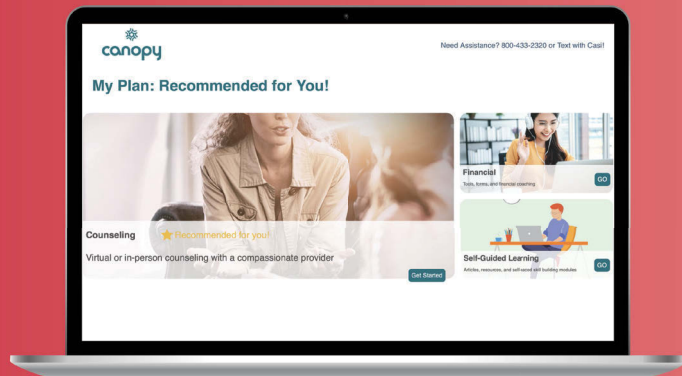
canopy

Need Assistance? 800-433-2320 or Text with Casi!

My Plan: Recommended for You!

Counseling

Recommended for you!

Virtual or in-person counseling with a compassionate provider

Get Started

Financial

Tools, forms, and financial coaching

GO

Self-Guided Learning

Articles, resources, and self-paced skill building modules

GO